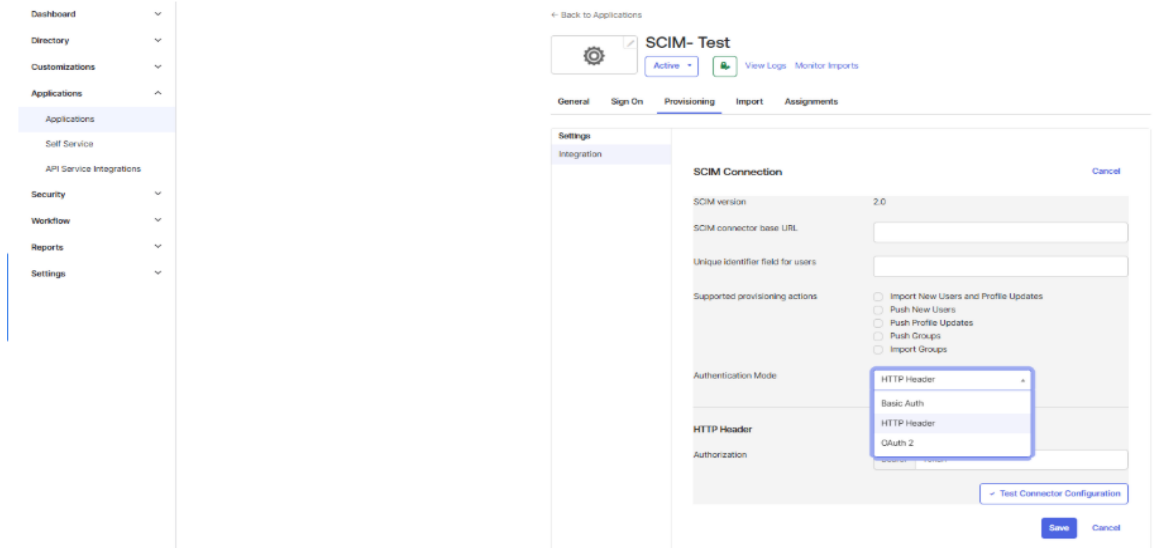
Dashboard
Directory
Customizations
Applications
Applications
Self Service
API Service Integrations
Security
Workflow
Reports
Settings

← Back to Applications

SCIM- Test

Active ▾

View Logs Monitor Imports

General Sign On Provisioning Import Assignments

Settings
Integration

SCIM Connection

Cancel

SCIM version 2.0

SCIM connector base URL

Unique identifier field for users

Supported provisioning actions
Import New Users and Profile Updates
Push New Users
Push Profile Updates
Push Groups
Import Groups

Authentication Mode
HTTP Header
Basic Auth
HTTP Header
OAuth 2

HTTP Header

Authorization

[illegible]

✓ Test Connector Configuration

Save Cancel